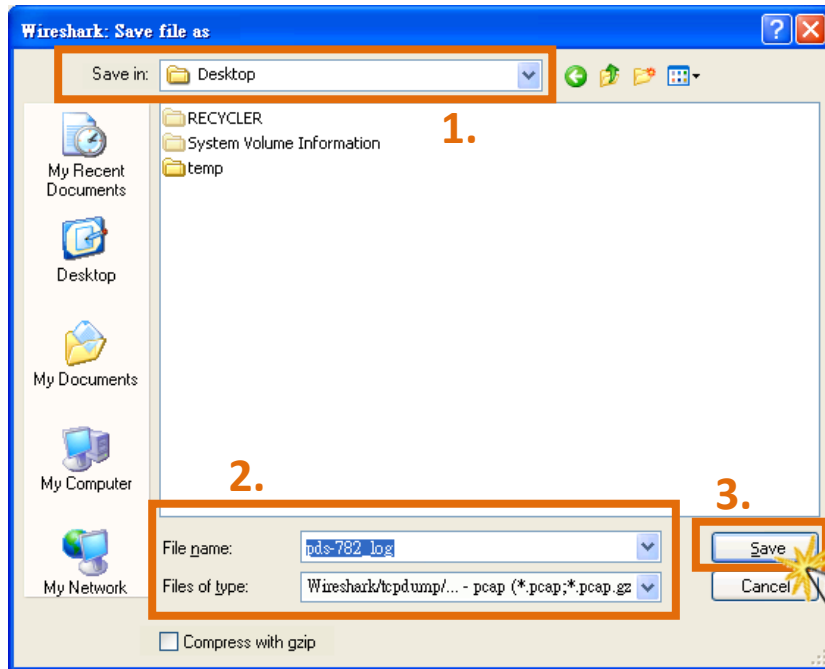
Wireshark: Save file as

Save in: Desktop

1.

RECYCLER
System Volume Information
temp

My Recent Documents

Desktop

My Documents

My Computer

My Network

2.

3.

File name: pds-782_log

Files of type: Wireshark/tcpdump/... - pcap (*.pcap;*.pcap.gz

Save

Cancel

Compress with gzip